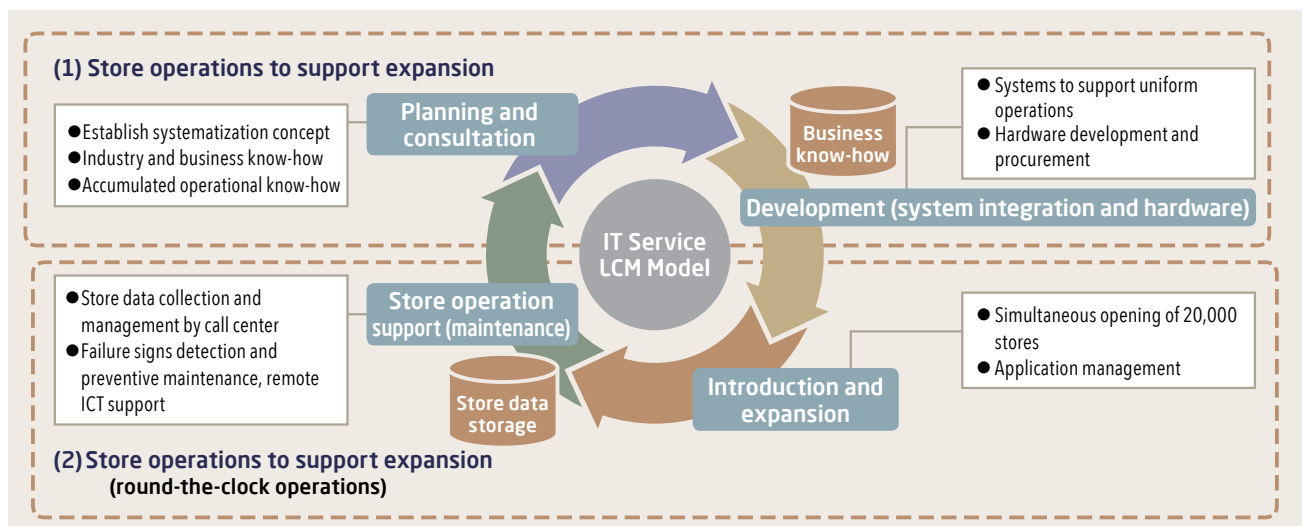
(1) Store operations to support expansion

●Establish systematization concept
●Industry and business know-how
●Accumulated operational know-how

Planning and consultation

Business know-how

● Systems to support uniform operations
● Hardware development and procurement

Development (system integration and hardware)

IT Service LCM Model

●Store data collection and management by call center
●Failure signs detection and preventive maintenance, remote ICT support

Store operation support (maintenance)

Store data storage

Introduction and expansion

● Simultaneous opening of 20,000 stores
● Application management

(2) Store operations to support expansion
(round-the-clock operations)